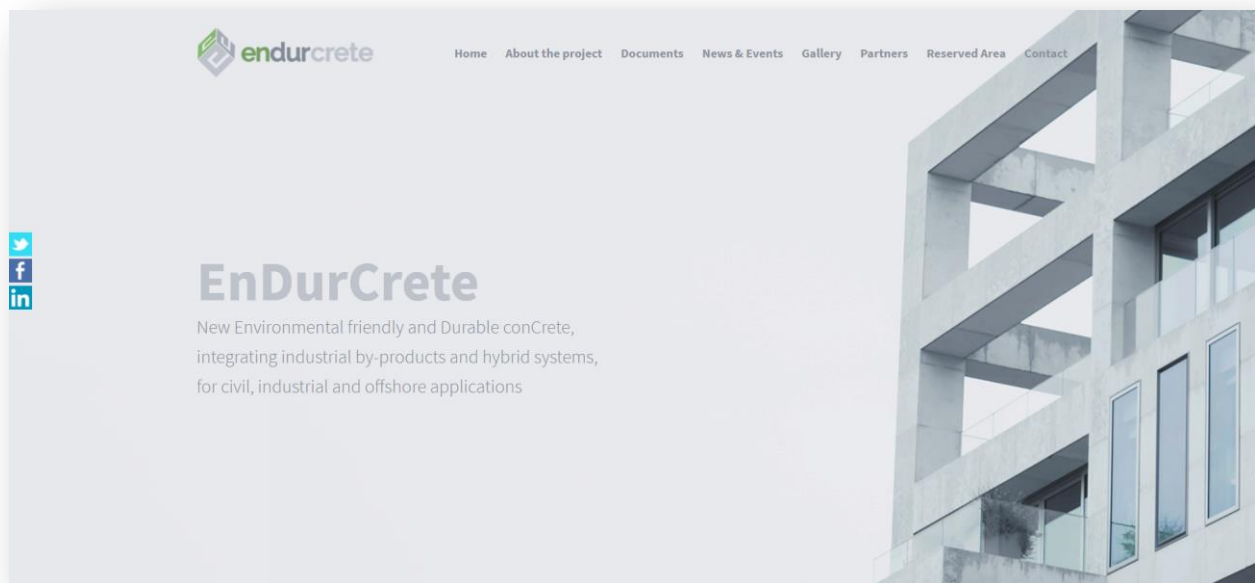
endurcrete

Home About the project Documents News & Events Gallery Partners Reserved Area Contact

f
in

EnDurCrete

New Environmental friendly and Durable conCrete, integrating industrial by-products and hybrid systems, for civil, industrial and offshore applications